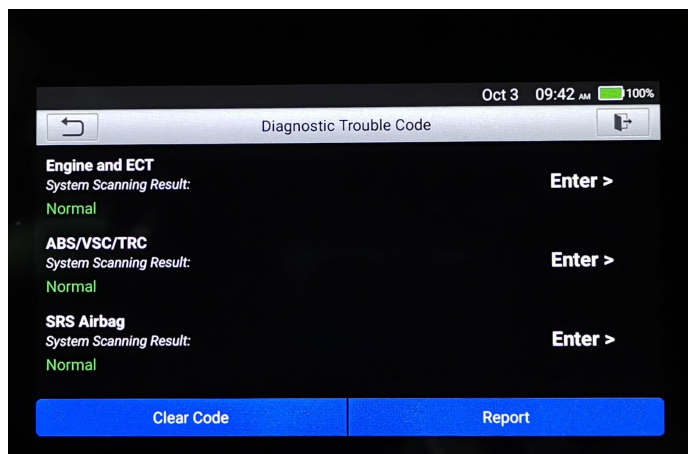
Oct 3 09:42 AM 100%

Diagnostic Trouble Code

Engine and ECT
System Scanning Result:
Normal
Enter >

ABS/VSC/TRC
System Scanning Result:
Normal
Enter >

SRS Airbag
System Scanning Result:
Normal
Enter >

Clear Code

Report